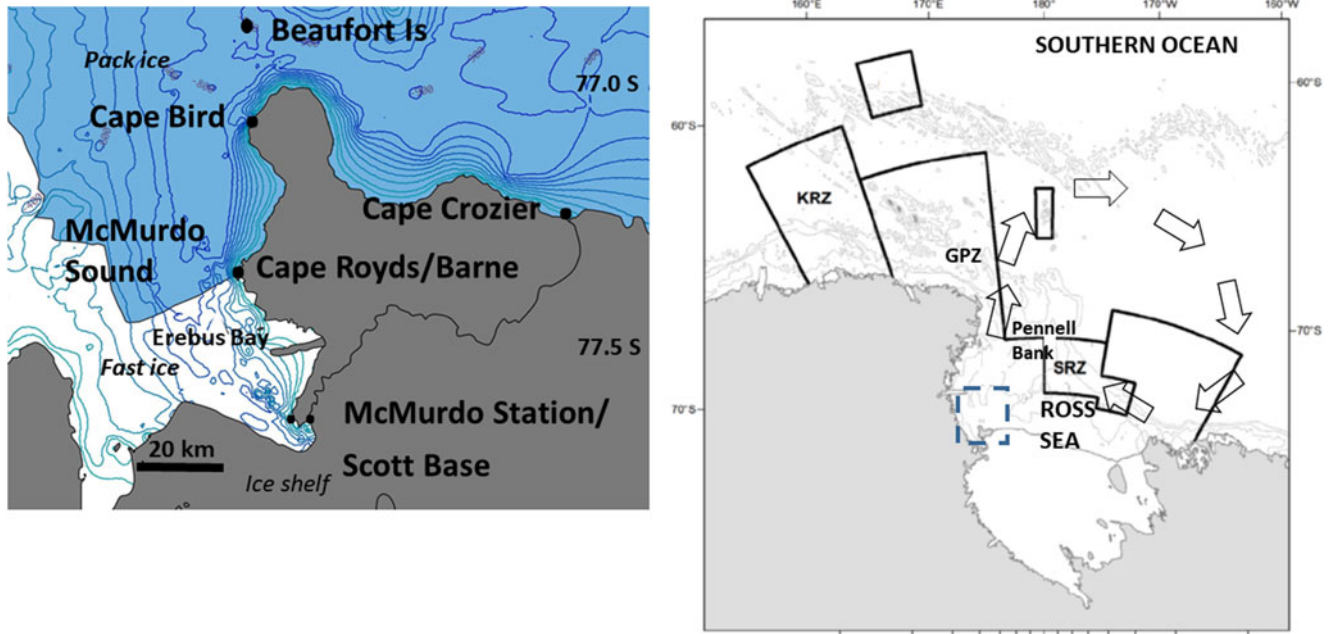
Beaufort Is
Pack ice
77.0 S
Cape Bird
Cape Crozier
McMurdo Sound
Cape Royds/Barne
Erebus Bay
77.5 S
Fast ice
McMurdo Station/ Scott Base
20 km
Ice shelf

160°E
170°E
180°
170°W
160°W
SOUTHERN OCEAN
60°S
60°S
KRZ
GPZ
Pennell Bank
SRZ
70°S
70°S
ROSS SEA